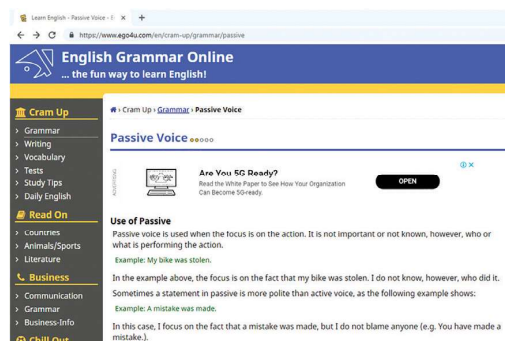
Learn English - Passive Voice - E ×  +

← → C  https://www.ego4u.com/en/cram-up/grammar/passive

English Grammar Online
... the fun way to learn English!

Cram Up
› Grammar
› Writing
› Vocabulary
› Tests
› Study Tips
› Daily English

Read On
› Countries
› Animals/Sports
› Literature

Business
› Communication
› Grammar
› Business-Info

Chill Out

Cram Up › Grammar › Passive Voice

Passive Voice

ADVERTISING

Are You 5G Ready?
Read the White Paper to See How Your Organization Can Become 5G-ready.
OPEN

Use of Passive

Passive voice is used when the focus is on the action. It is not important or not known, however, who or what is performing the action.

Example: My bike was stolen.

In the example above, the focus is on the fact that my bike was stolen. I do not know, however, who did it.

Sometimes a statement in passive is more polite than active voice, as the following example shows:

Example: A mistake was made.

In this case, I focus on the fact that a mistake was made, but I do not blame anyone (e.g. You have made a mistake.).